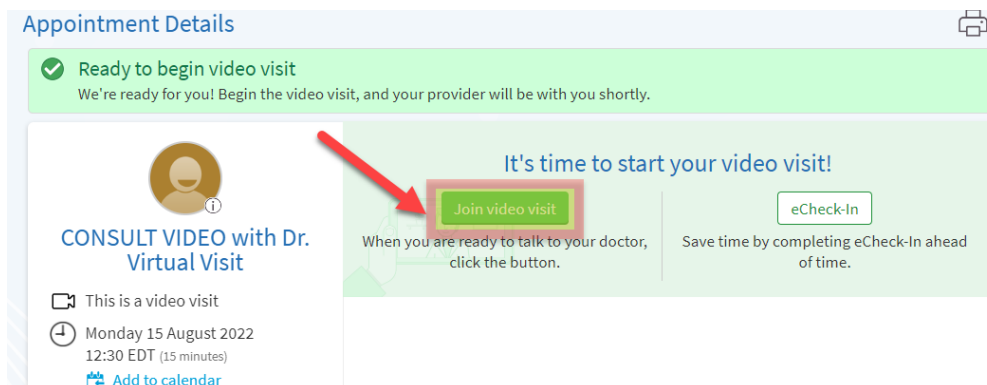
Appointment Details

Ready to begin video visit
We're ready for you! Begin the video visit, and your provider will be with you shortly.

CONSULT VIDEO with Dr. Virtual Visit

This is a video visit

Monday 15 August 2022
12:30 EDT (15 minutes)

Add to calendar

It's time to start your video visit!

Join video visit
When you are ready to talk to your doctor, click the button.

eCheck-In
Save time by completing eCheck-In ahead of time.